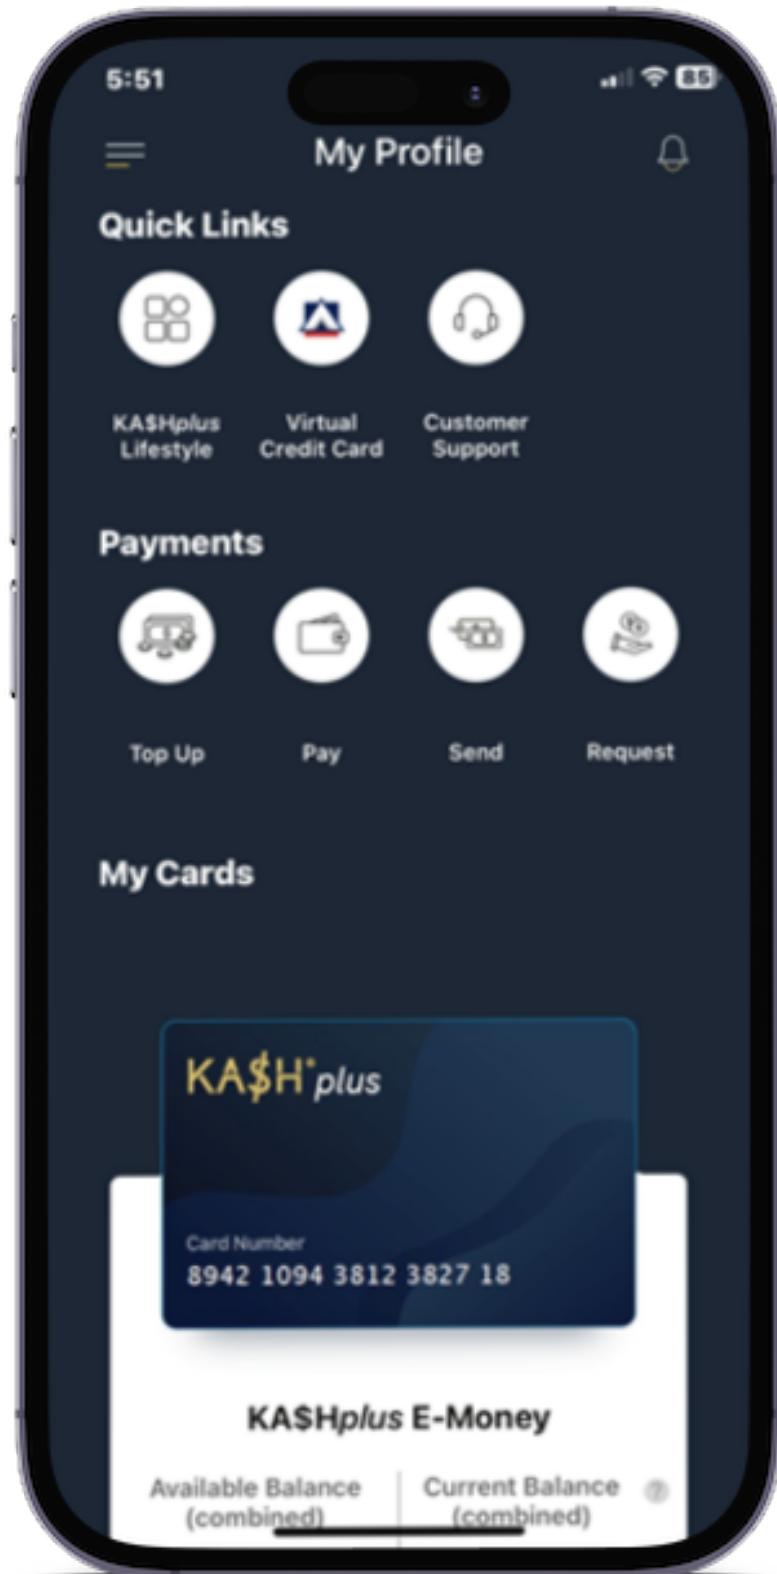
5:51

85

My Profile

Quick Links

KA$Hplus Lifestyle

Virtual Credit Card

Customer Support

Payments

Top Up

Pay

Send

Request

My Cards

KA$H plus

Card Number
8942 1094 3812 3827 18

KA$Hplus E-Money

Available Balance (combined)

Current Balance (combined)